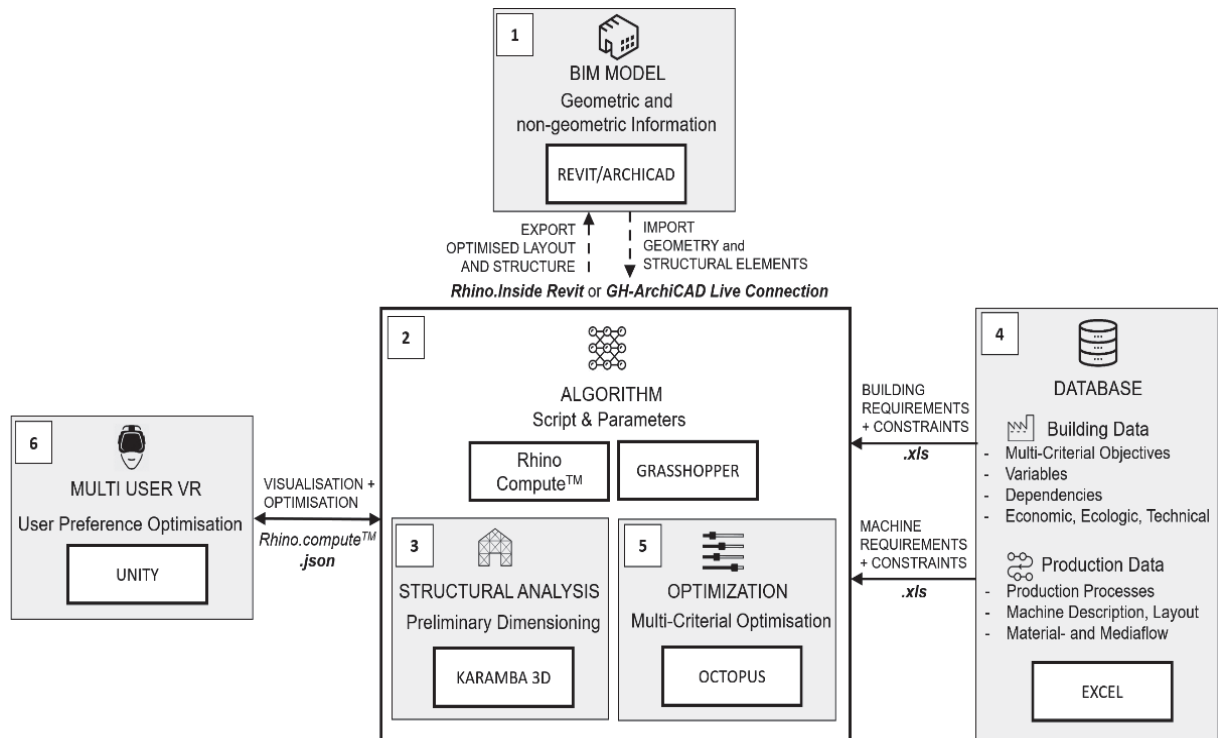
1

BIM MODEL

Geometric and non-geometric Information

REVIT/ARCHICAD

EXPORT OPTIMISED LAYOUT AND STRUCTURE

IMPORT GEOMETRY and STRUCTURAL ELEMENTS

*Rhino.Inside Revit* or *GH-ArchiCAD Live Connection*

2

ALGORITHM

Script & Parameters

Rhino Compute$^{TM}$

GRASSHOPPER

3

STRUCTURAL ANALYSIS

Preliminary Dimensioning

KARAMBA 3D

5

OPTIMIZATION

Multi-Criterial Optimisation

OCTOPUS

6

MULTI USER VR

User Preference Optimisation

UNITY

VISUALISATION + OPTIMISATION

*Rhino.compute$^{TM}$*

*.json*

BUILDING REQUIREMENTS + CONSTRAINTS

*.xls*

MACHINE REQUIREMENTS + CONSTRAINTS

*.xls*

4

DATABASE

Building Data

- Multi-Criterial Objectives
- Variables
- Dependencies
- Economic, Ecologic, Technical

Production Data

- Production Processes
- Machine Description, Layout
- Material- and Mediaflow

EXCEL